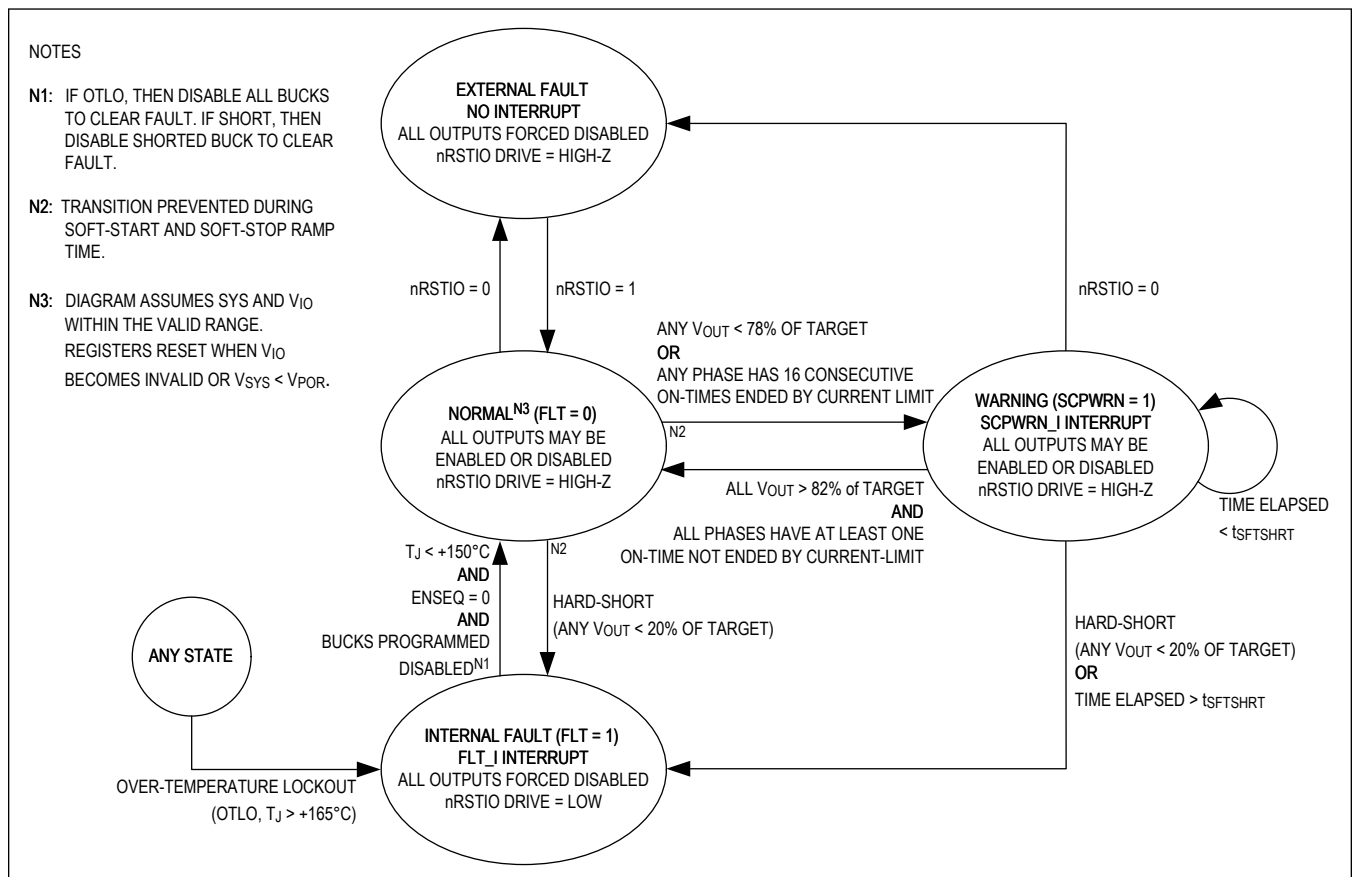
NOTES

N1: IF OTLO, THEN DISABLE ALL BUCKS TO CLEAR FAULT. IF SHORT, THEN DISABLE SHORTED BUCK TO CLEAR FAULT.

N2: TRANSITION PREVENTED DURING SOFT-START AND SOFT-STOP RAMP TIME.

N3: DIAGRAM ASSUMES SYS AND $V_{IO}$ WITHIN THE VALID RANGE. REGISTERS RESET WHEN $V_{IO}$ BECOMES INVALID OR $V_{SYS} < V_{POR}$.

EXTERNAL FAULT
NO INTERRUPT
ALL OUTPUTS FORCED DISABLED
nRSTIO DRIVE = HIGH-Z

nRSTIO = 0

nRSTIO = 1

nRSTIO = 0

ANY $V_{OUT}$ < 78% OF TARGET
OR
ANY PHASE HAS 16 CONSECUTIVE ON-TIMES ENDED BY CURRENT LIMIT

N2

NORMAL$^{N3}$ (FLT = 0)
ALL OUTPUTS MAY BE ENABLED OR DISABLED
nRSTIO DRIVE = HIGH-Z

WARNING (SCPWRN = 1)
SCPWRN_I INTERRUPT
ALL OUTPUTS MAY BE ENABLED OR DISABLED
nRSTIO DRIVE = HIGH-Z

ALL $V_{OUT}$ > 82% of TARGET
AND
ALL PHASES HAVE AT LEAST ONE ON-TIME NOT ENDED BY CURRENT-LIMIT

TIME ELAPSED < $t_{SFTSHRT}$

$T_J$ < +150°C
AND
ENSEQ = 0
AND
BUCKS PROGRAMMED DISABLED$^{N1}$

N2

HARD-SHORT
(ANY $V_{OUT}$ < 20% OF TARGET)

HARD-SHORT
(ANY $V_{OUT}$ < 20% OF TARGET)
OR
TIME ELAPSED > $t_{SFTSHRT}$

ANY STATE

INTERNAL FAULT (FLT = 1)
FLT_I INTERRUPT
ALL OUTPUTS FORCED DISABLED
nRSTIO DRIVE = LOW

OVER-TEMPERATURE LOCKOUT
(OTLO, $T_J$ > +165°C)